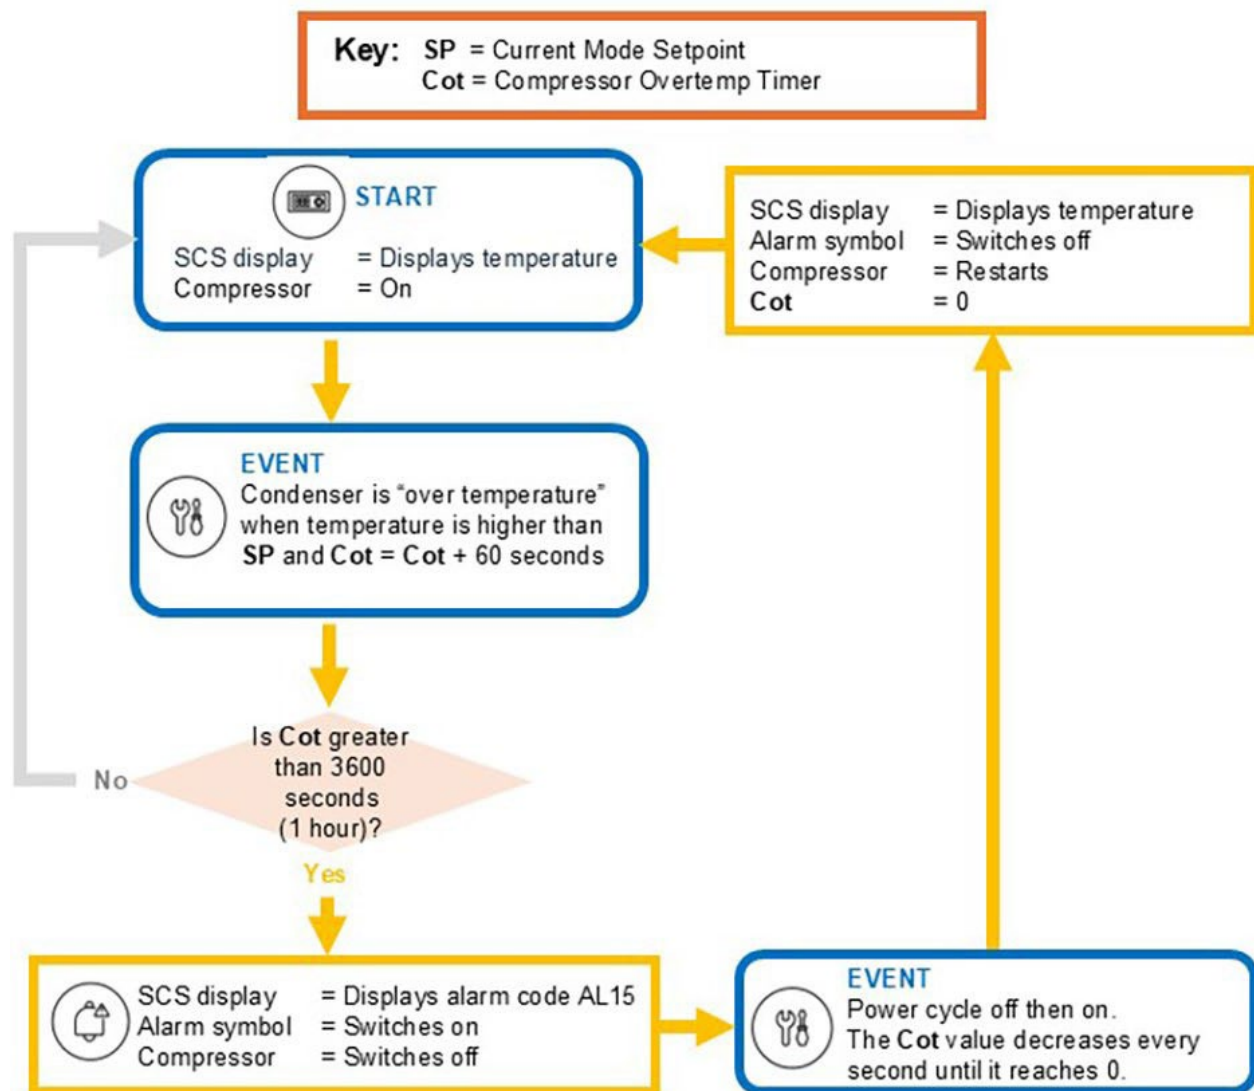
Key: SP = Current Mode Setpoint
Cot = Compressor Overtemp Timer

START
SCS display = Displays temperature
Compressor = On

EVENT
Condenser is "over temperature" when temperature is higher than SP and Cot = Cot + 60 seconds

Is Cot greater than 3600 seconds (1 hour)?

No

Yes

SCS display = Displays alarm code AL15
Alarm symbol = Switches on
Compressor = Switches off

EVENT
Power cycle off then on.
The Cot value decreases every second until it reaches 0.

SCS display = Displays temperature
Alarm symbol = Switches off
Compressor = Restarts
Cot = 0